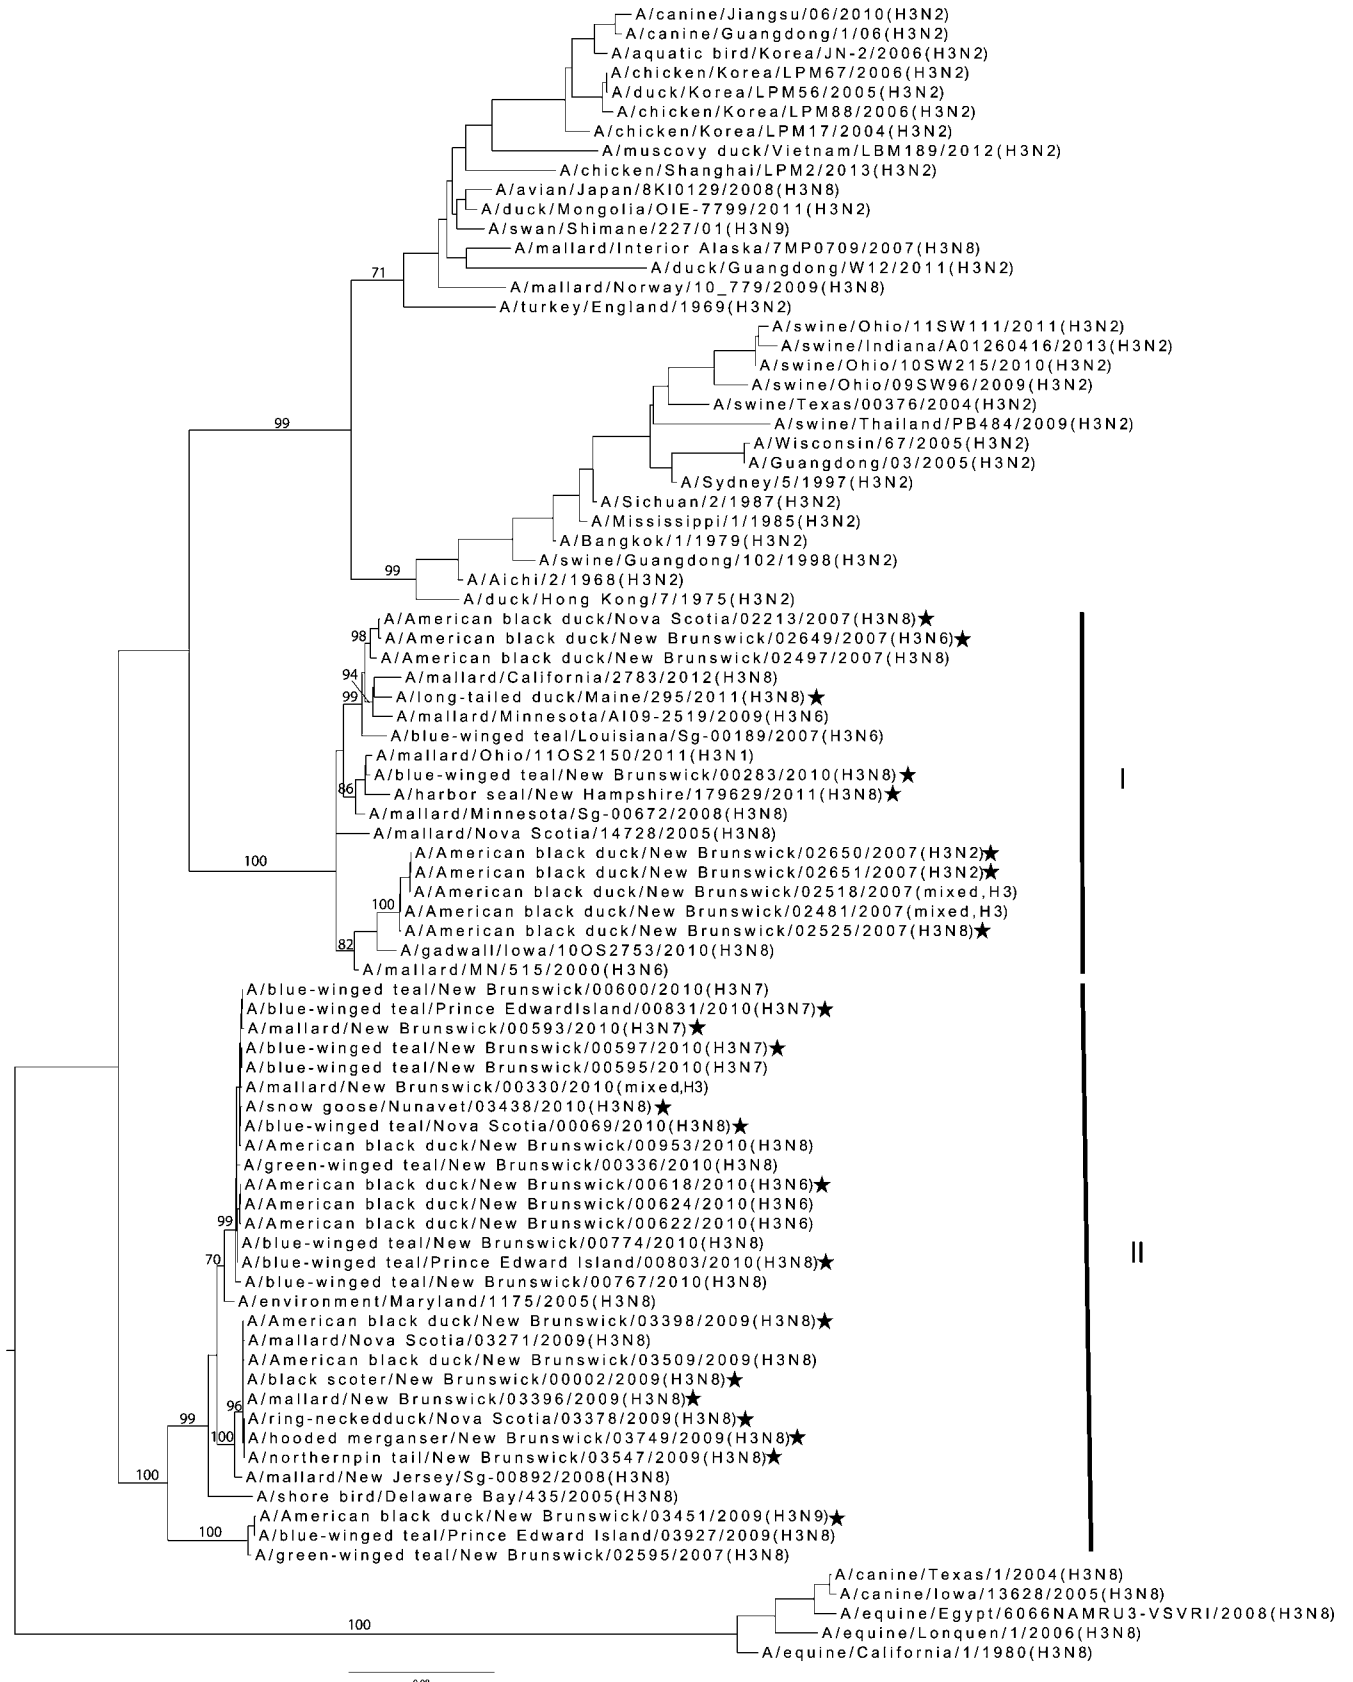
A/canine/Jiangsu/06/2010(H3N2)
A/canine/Guangdong/1/06(H3N2)
A/aquatic bird/Korea/JN-2/2006(H3N2)
A/chicken/Korea/LPM67/2006(H3N2)
A/duck/Korea/LPM56/2005(H3N2)
A/chicken/Korea/LPM88/2006(H3N2)
A/chicken/Korea/LPM17/2004(H3N2)
A/muscovy duck/Vietnam/LBM189/2012(H3N2)
A/chicken/Shanghai/LPM2/2013(H3N2)
A/avian/Japan/8KI0129/2008(H3N8)
A/duck/Mongolia/OIE-7799/2011(H3N2)
A/swan/Shimane/227/01(H3N9)
A/mallard/Interior Alaska/7MP0709/2007(H3N8)
A/duck/Guangdong/W12/2011(H3N2)
A/mallard/Norway/10_779/2009(H3N8)
A/turkey/England/1969(H3N2)
71
A/swine/Ohio/11SW111/2011(H3N2)
A/swine/Indiana/A01260416/2013(H3N2)
A/swine/Ohio/10SW215/2010(H3N2)
A/swine/Ohio/09SW96/2009(H3N2)
A/swine/Texas/00376/2004(H3N2)
A/swine/Thailand/PB484/2009(H3N2)
A/Wisconsin/67/2005(H3N2)
A/Guangdong/03/2005(H3N2)
A/Sydney/5/1997(H3N2)
99
A/Sichuan/2/1987(H3N2)
A/Mississippi/1/1985(H3N2)
A/Bangkok/1/1979(H3N2)
A/swine/Guangdong/102/1998(H3N2)
99
A/Aichi/2/1968(H3N2)
A/duck/Hong Kong/7/1975(H3N2)
A/American black duck/Nova Scotia/02213/2007(H3N8)★
98
A/American black duck/New Brunswick/02649/2007(H3N6)★
A/American black duck/New Brunswick/02497/2007(H3N8)
94
A/mallard/California/2783/2012(H3N8)
99
A/long-tailed duck/Maine/295/2011(H3N8)★
A/mallard/Minnesota/AI09-2519/2009(H3N6)
A/blue-winged teal/Louisiana/Sg-00189/2007(H3N6)
A/mallard/Ohio/11OS2150/2011(H3N1)
A/blue-winged teal/New Brunswick/00283/2010(H3N8)★
86
A/harbor seal/New Hampshire/179629/2011(H3N8)★
A/mallard/Minnesota/Sg-00672/2008(H3N8)
A/mallard/Nova Scotia/14728/2005(H3N8)
I
100
A/American black duck/New Brunswick/02650/2007(H3N2)★
A/American black duck/New Brunswick/02651/2007(H3N2)★
A/American black duck/New Brunswick/02518/2007(mixed,H3)
100
A/American black duck/New Brunswick/02481/2007(mixed,H3)
A/American black duck/New Brunswick/02525/2007(H3N8)★
82
A/gadwall/Iowa/10OS2753/2010(H3N8)
A/mallard/MN/515/2000(H3N6)
A/blue-winged teal/New Brunswick/00600/2010(H3N7)
A/blue-winged teal/Prince EdwardIsland/00831/2010(H3N7)★
A/mallard/New Brunswick/00593/2010(H3N7)★
A/blue-winged teal/New Brunswick/00597/2010(H3N7)★
A/blue-winged teal/New Brunswick/00595/2010(H3N7)
A/mallard/New Brunswick/00330/2010(mixed,H3)
A/snow goose/Nunavet/03438/2010(H3N8)★
A/blue-winged teal/Nova Scotia/00069/2010(H3N8)★
A/American black duck/New Brunswick/00953/2010(H3N8)
A/green-winged teal/New Brunswick/00336/2010(H3N8)
A/American black duck/New Brunswick/00618/2010(H3N6)★
A/American black duck/New Brunswick/00624/2010(H3N6)
99
A/American black duck/New Brunswick/00622/2010(H3N6)
A/blue-winged teal/New Brunswick/00774/2010(H3N8)
70
A/blue-winged teal/Prince Edward Island/00803/2010(H3N8)★
A/blue-winged teal/New Brunswick/00767/2010(H3N8)
II
A/environment/Maryland/1175/2005(H3N8)
A/American black duck/New Brunswick/03398/2009(H3N8)★
A/mallard/Nova Scotia/03271/2009(H3N8)
A/American black duck/New Brunswick/03509/2009(H3N8)
A/black scoter/New Brunswick/00002/2009(H3N8)★
A/mallard/New Brunswick/03396/2009(H3N8)★
96
A/ring-neckedduck/Nova Scotia/03378/2009(H3N8)★
99
100
A/hooded merganser/New Brunswick/03749/2009(H3N8)★
A/northernpin tail/New Brunswick/03547/2009(H3N8)★
100
A/mallard/New Jersey/Sg-00892/2008(H3N8)
A/shore bird/Delaware Bay/435/2005(H3N8)
A/American black duck/New Brunswick/03451/2009(H3N9)★
100
A/blue-winged teal/Prince Edward Island/03927/2009(H3N8)
A/green-winged teal/New Brunswick/02595/2007(H3N8)
A/canine/Texas/1/2004(H3N8)
A/canine/Iowa/13628/2005(H3N8)
A/equine/Egypt/6066NAMRU3-VSVRI/2008(H3N8)
100
A/equine/Lonquen/1/2006(H3N8)
A/equine/California/1/1980(H3N8)
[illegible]